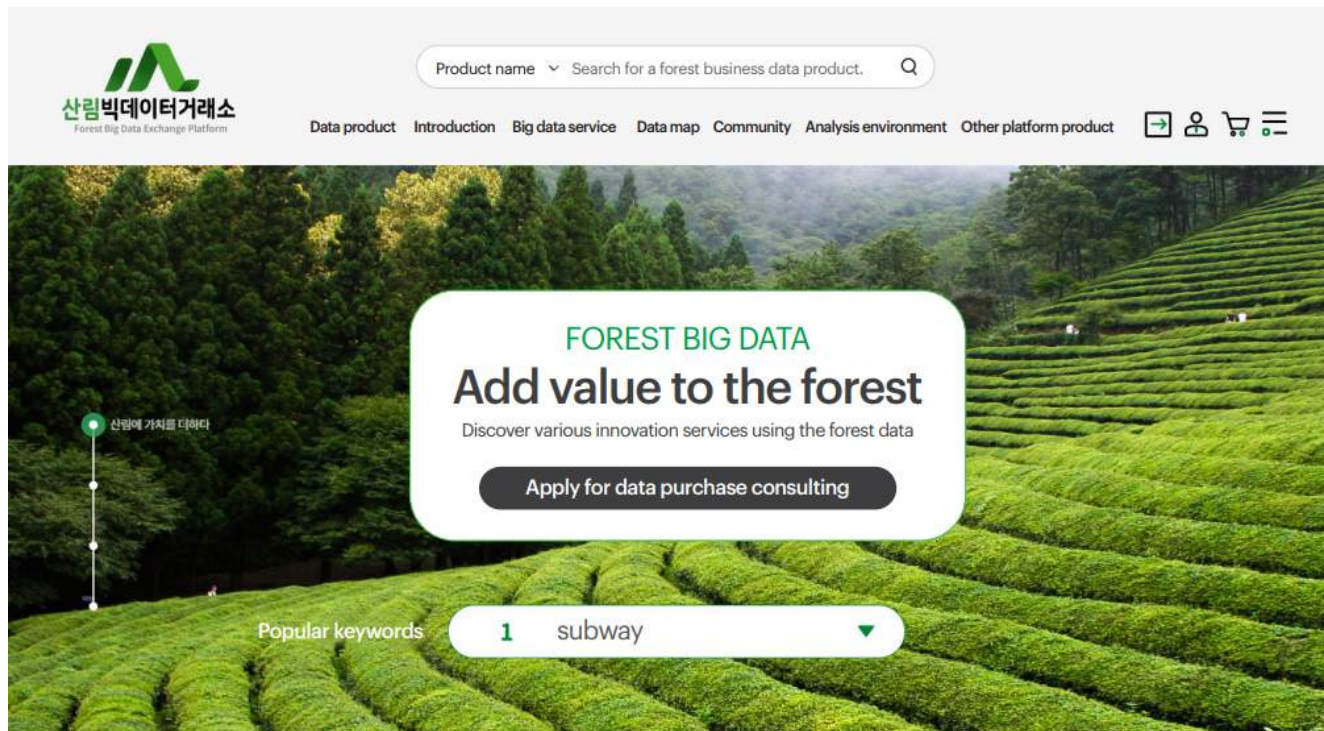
산림빅데이터거래소
Forest Big Data Exchange Platform

Product name Search for a forest business data product.

Data product Introduction Big data service Data map Community Analysis environment Other platform product

산림에 가치를 더하다

FOREST BIG DATA
Add value to the forest
Discover various innovation services using the forest data

Apply for data purchase consulting

Popular keywords 1 subway